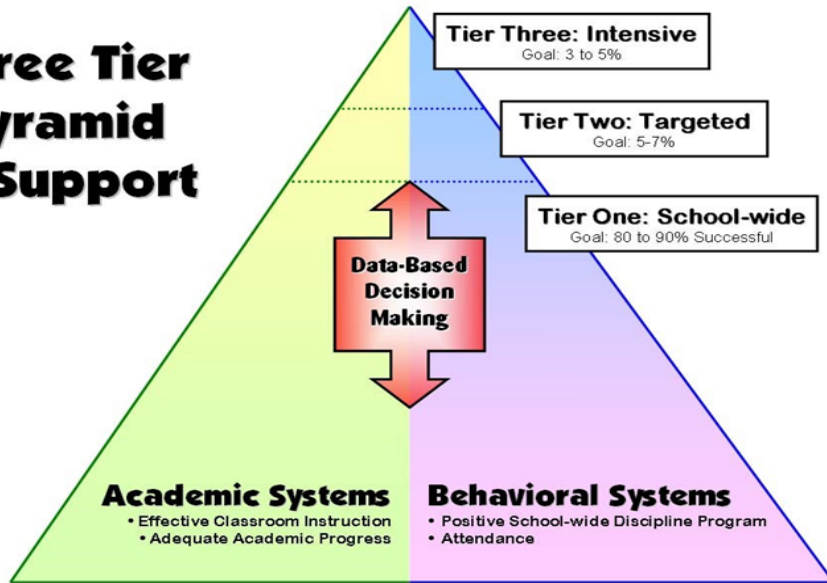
ree Tier
yramid
Support

Tier Three: Intensive
Goal: 3 to 5%

Tier Two: Targeted
Goal: 5-7%

Tier One: School-wide
Goal: 80 to 90% Successful

Data-Based Decision Making

Academic Systems
• Effective Classroom Instruction
• Adequate Academic Progress

Behavioral Systems
• Positive School-wide Discipline Program
• Attendance